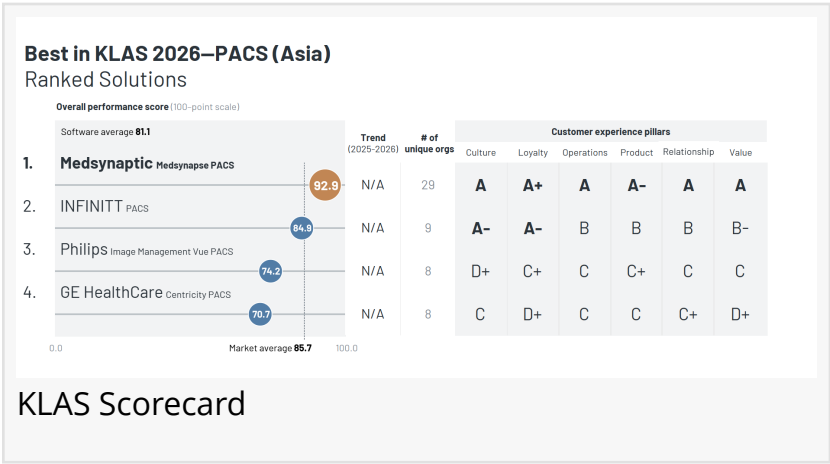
Best in KLAS 2026—PACS (Asia)
Ranked Solutions

Overall performance score (100-point scale)

Software average 81.1

| | Score | Trend (2025-2026) | # of unique orgs | Culture | Loyalty | Operations | Product | Relationship | Value |
|---|---|---|---|---|---|---|---|---|---|
| 1. Medsynaptic Medsynapse PACS | 92.9 | N/A | 29 | A | A+ | A | A- | A | A |
| 2. INFINITT PACS | 84.9 | N/A | 9 | A- | A- | B | B | B | B- |
| 3. Philips Image Management Vue PACS | 74.2 | N/A | 8 | D+ | C+ | C | C+ | C | C |
| 4. GE HealthCare Centricity PACS | 70.7 | N/A | 8 | C | D+ | C | C | C+ | D+ |

Customer experience pillars

0.0 Market average 85.7 100.0

KLAS Scorecard